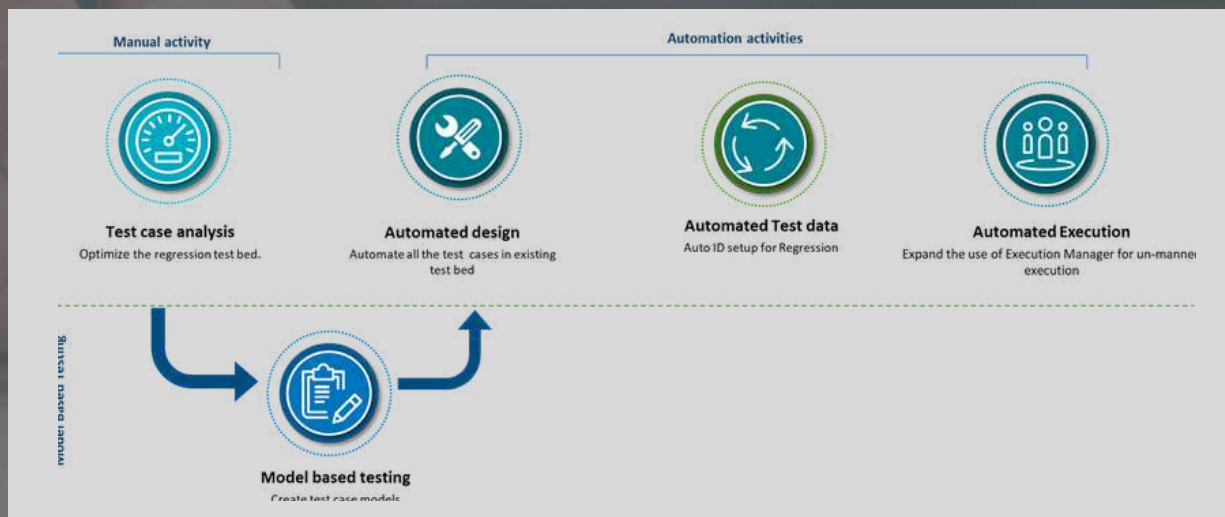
Manual activity

Automation activities

Test case analysis
Optimize the regression test bed.

Automated design
Automate all the test cases in existing test bed

Automated Test data
Auto ID setup for Regression

Automated Execution
Expand the use of Execution Manager for un-manne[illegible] execution

Model based testing

Model based testing
Create test case models